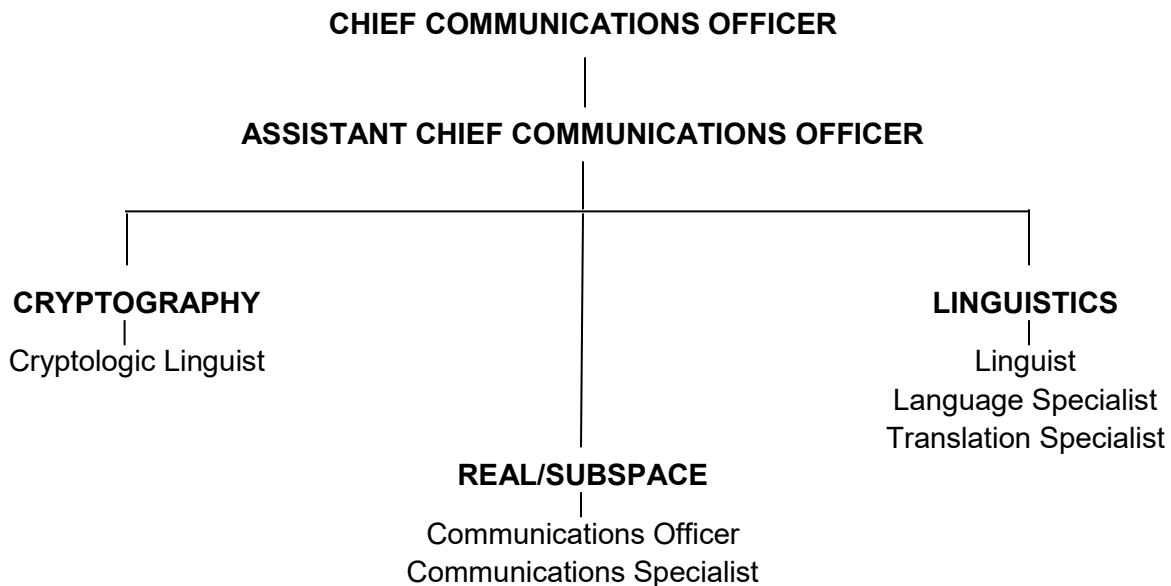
CHIEF COMMUNICATIONS OFFICER

ASSISTANT CHIEF COMMUNICATIONS OFFICER

CRYPTOGRAPHY

Cryptologic Linguist

LINGUISTICS

Linguist
Language Specialist
Translation Specialist

REAL/SUBSPACE

Communications Officer
Communications Specialist